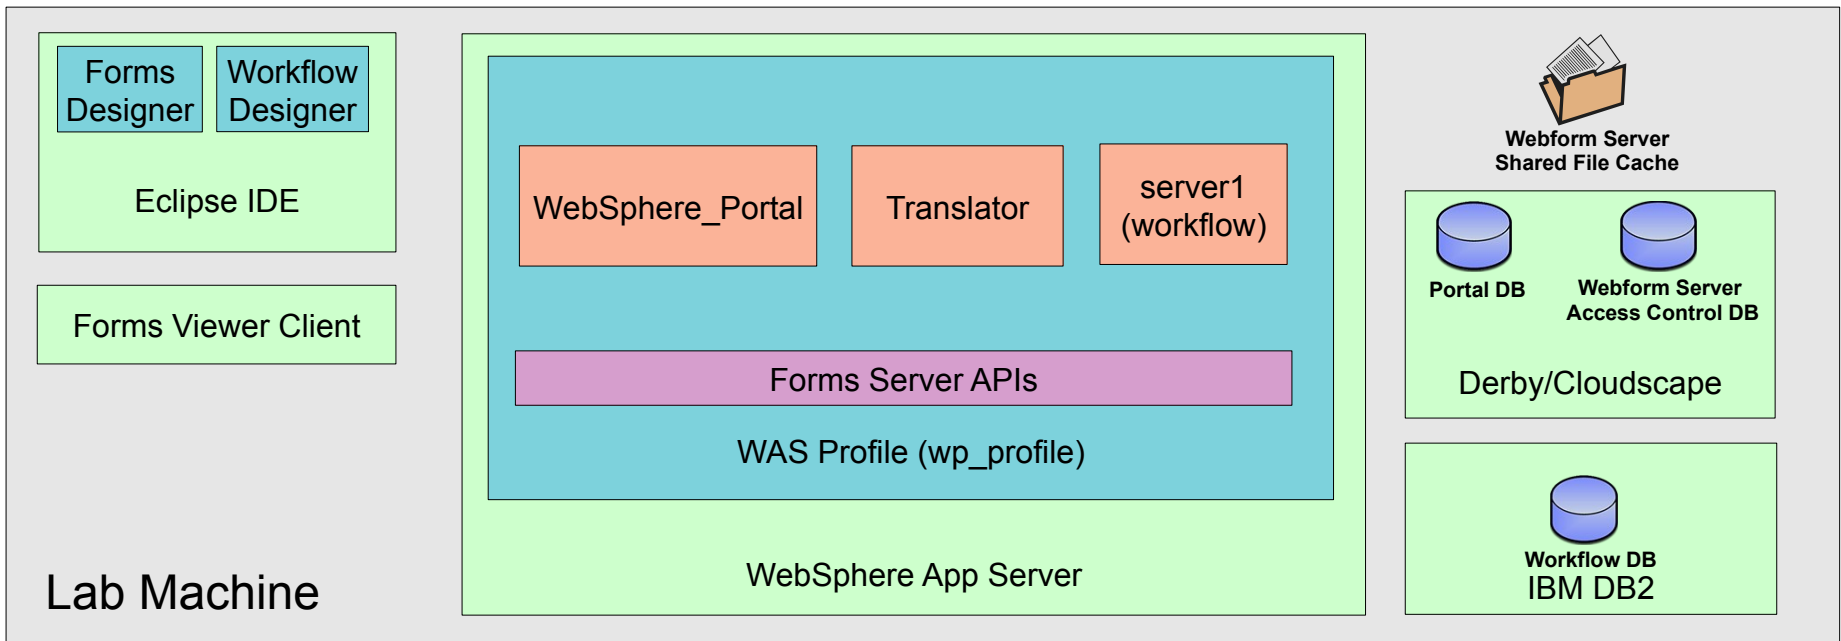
Forms Designer

Workflow Designer

Eclipse IDE

Forms Viewer Client

WebSphere_Portal

Translator

server1 (workflow)

Forms Server APIs

WAS Profile (wp_profile)

WebSphere App Server

Webform Server Shared File Cache

Portal DB

Webform Server Access Control DB

Derby/Cloudscape

Workflow DB
IBM DB2

Lab Machine